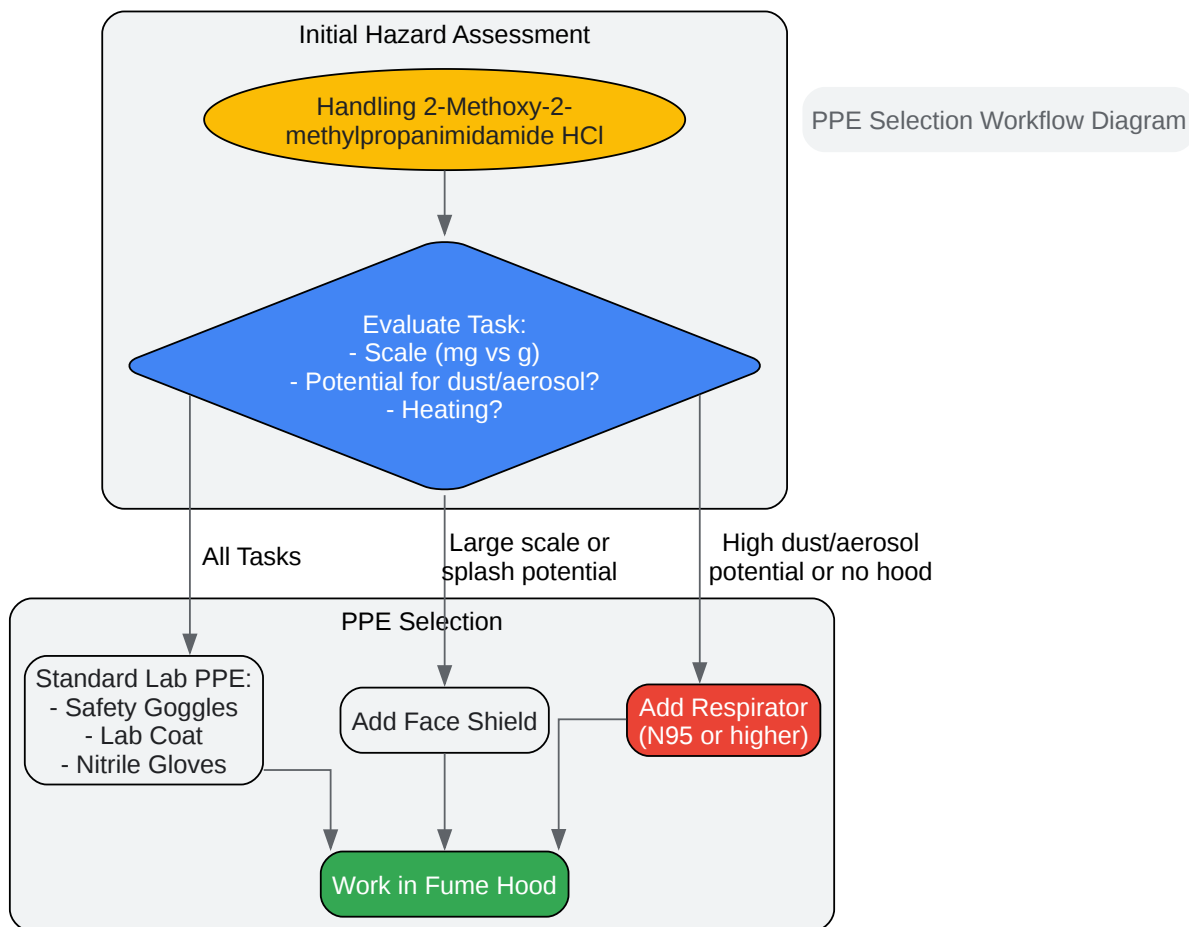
Initial Hazard Assessment

Handling 2-Methoxy-2-methylpropanimidamide HCl

PPE Selection Workflow Diagram

Evaluate Task:
- Scale (mg vs g)
- Potential for dust/aerosol?
- Heating?

All Tasks

Large scale or splash potential

High dust/aerosol potential or no hood

PPE Selection

Standard Lab PPE:
- Safety Goggles
- Lab Coat
- Nitrile Gloves

Add Face Shield

Add Respirator (N95 or higher)

Work in Fume Hood